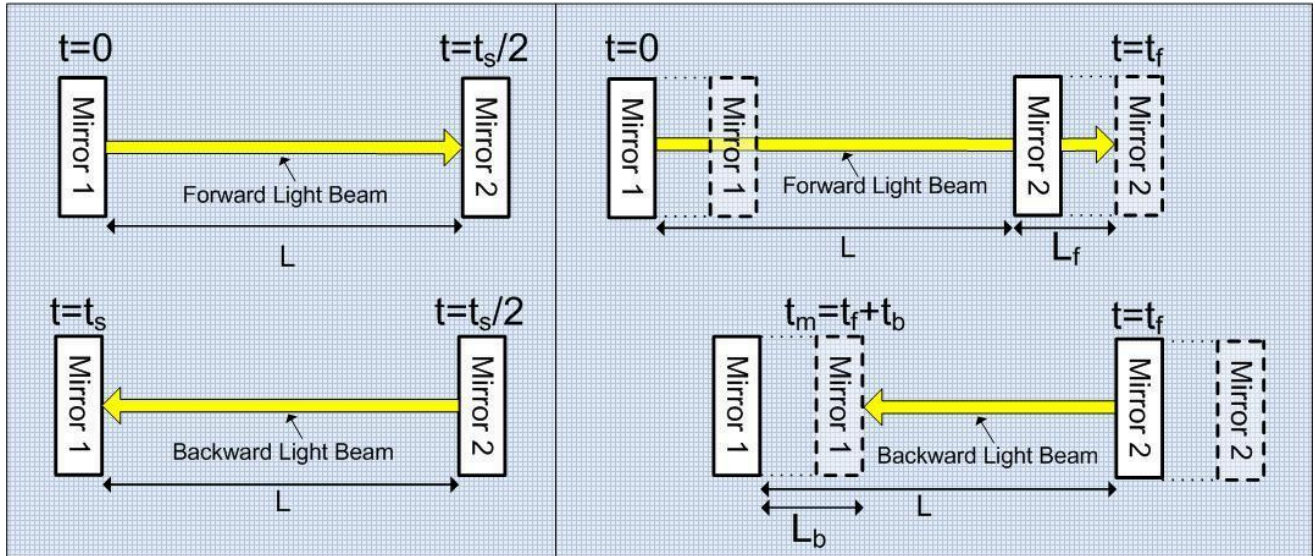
$t=0$

$t=t_s/2$

Mirror 1

Mirror 2

Forward Light Beam

L

$t=t_s$

$t=t_s/2$

Mirror 1

Mirror 2

Backward Light Beam

L

$t=0$

$t=t_f$

Mirror 1

Mirror 1

Forward Light Beam

Mirror 2

Mirror 2

L

$L_f$

$t_m=t_f+t_b$

$t=t_f$

Mirror 1

Mirror 1

Backward Light Beam

Mirror 2

Mirror 2

L

$L_b$